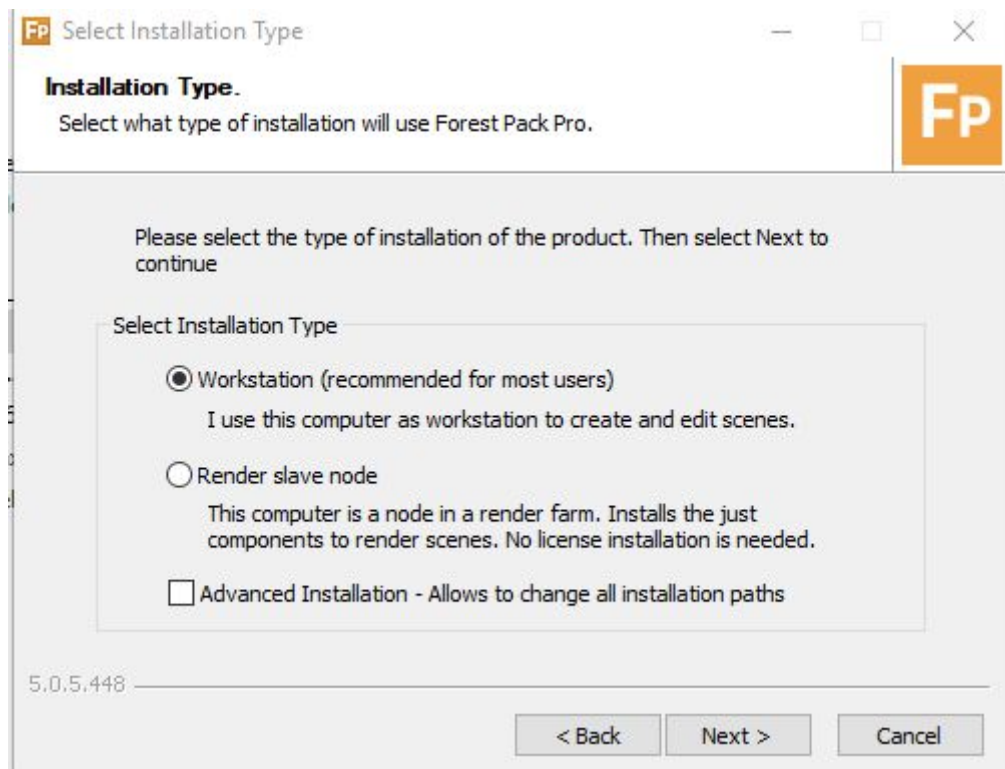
FP Select Installation Type

Installation Type.
Select what type of installation will use Forest Pack Pro.

FP

Please select the type of installation of the product. Then select Next to continue

Select Installation Type

Workstation (recommended for most users)
I use this computer as workstation to create and edit scenes.

Render slave node
This computer is a node in a render farm. Installs the just components to render scenes. No license installation is needed.

Advanced Installation - Allows to change all installation paths

5.0.5.448

< Back
Next >
Cancel